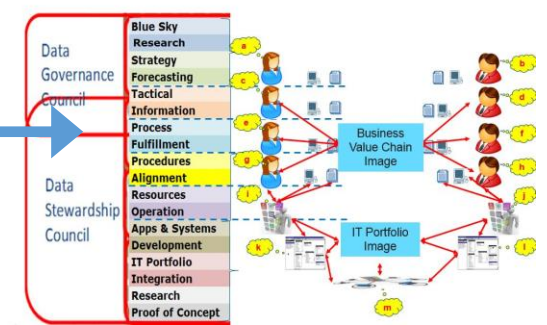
Data Governance Council

Data Stewardship Council

Blue Sky
Research
Strategy
Forecasting
Tactical
Information
Process
Fulfillment
Procedures
Alignment
Resources
Operation
Apps & Systems
Development
IT Portfolio
Integration
Research
Proof of Concept

a
b
c
d
e
f
g
h
i
j
k
l
m

Business Value Chain Image

IT Portfolio Image